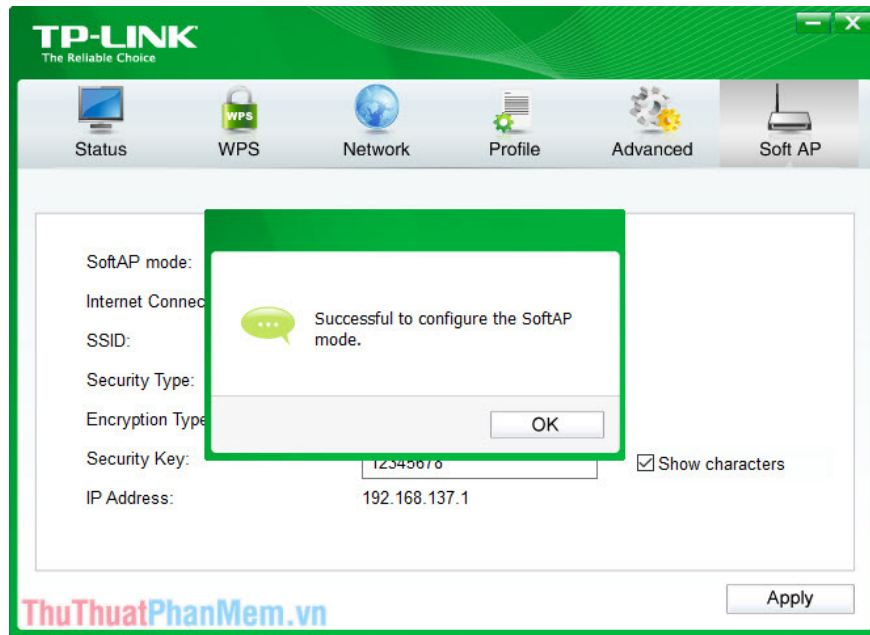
TP-LINK
The Reliable Choice

Status
WPS
WPS
Network
Profile
Advanced
Soft AP

SoftAP mode:
Internet Connec
SSID:
Security Type:
Encryption Type
Security Key:
IP Address:
12345678
192.168.137.1
Show characters

Successful to configure the SoftAP mode.

OK

Apply

ThuThuatPhanMem.vn